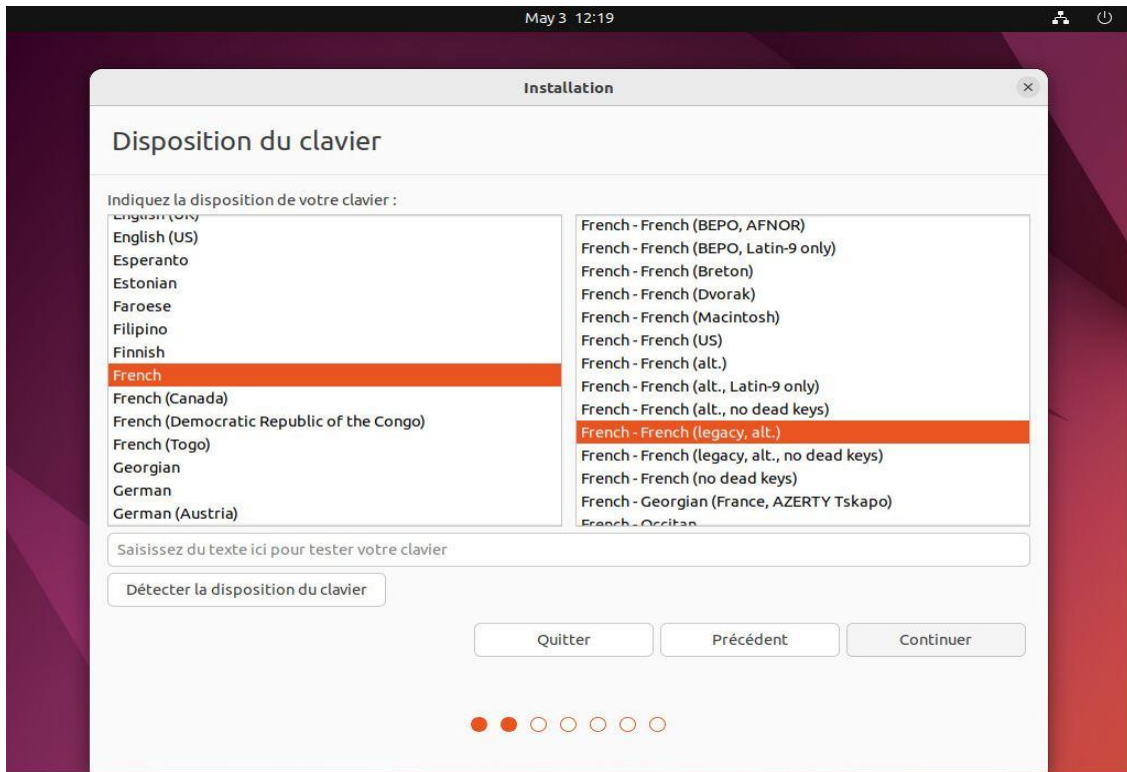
May 3 12:19

Installation

Disposition du clavier

Indiquez la disposition de votre clavier :

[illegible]
English (US)
Esperanto
Estonian
Faroese
Filipino
Finnish
French
French (Canada)
French (Democratic Republic of the Congo)
French (Togo)
Georgian
German
German (Austria)

French - French (BEPO, AFNOR)
French - French (BEPO, Latin-9 only)
French - French (Breton)
French - French (Dvorak)
French - French (Macintosh)
French - French (US)
French - French (alt.)
French - French (alt., Latin-9 only)
French - French (alt., no dead keys)
French - French (legacy, alt.)
French - French (legacy, alt., no dead keys)
French - French (no dead keys)
French - Georgian (France, AZERTY Tskapo)
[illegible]

Saisissez du texte ici pour tester votre clavier

Détecter la disposition du clavier

Quitter
Précédent
Continuer